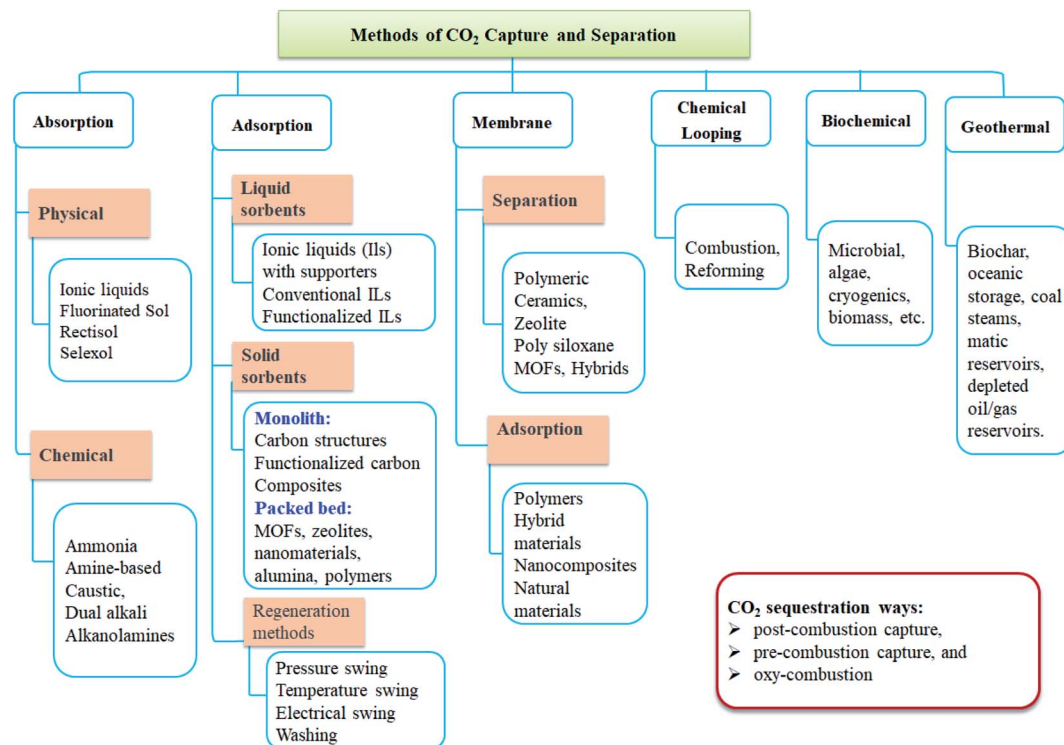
Methods of $CO_2$ Capture and Separation

Absorption

Physical

Ionic liquids
Fluorinated Sol
Rectisol
Selexol

Chemical

Ammonia
Amine-based
Caustic,
Dual alkali
Alkanolamines

Adsorption

Liquid sorbents

Ionic liquids (Ils) with supporters
Conventional ILs
Functionalized ILs

Solid sorbents

Monolith:
Carbon structures
Functionalized carbon
Composites
Packed bed:
MOFs, zeolites, nanomaterials, alumina, polymers

Regeneration methods

Pressure swing
Temperature swing
Electrical swing
Washing

Membrane

Separation

Polymeric
Ceramics,
Zeolite
Poly siloxane
MOFs, Hybrids

Adsorption

Polymers
Hybrid materials
Nanocomposites
Natural materials

Chemical Looping

Combustion, Reforming

Biochemical

Microbial, algae, cryogenics, biomass, etc.

Geothermal

Biochar, oceanic storage, coal steams, matic reservoirs, depleted oil/gas reservoirs.

$CO_2$ sequestration ways:
➢ post-combustion capture,
➢ pre-combustion capture, and
➢ oxy-combustion